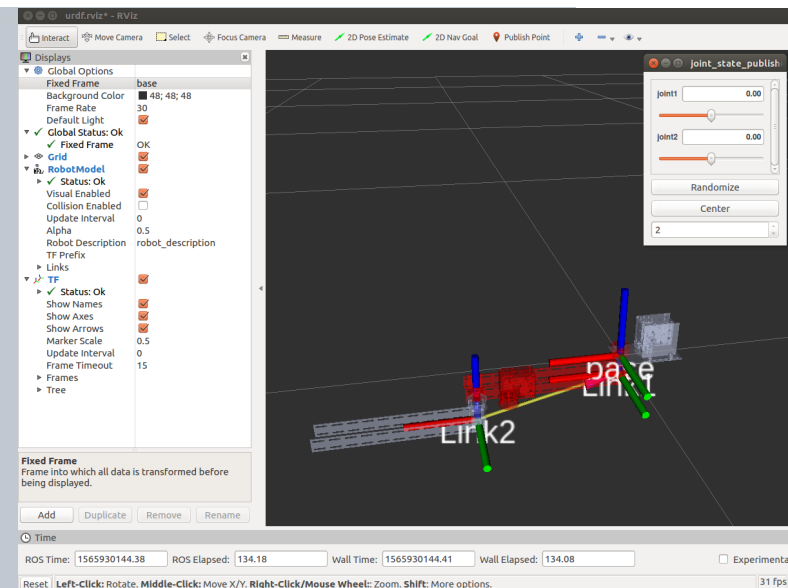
urdf.rviz* - RViz

Interact  Move Camera  Select  Focus Camera  Measure  2D Pose Estimate  2D Nav Goal  Publish Point

Displays

| | |
|---|---|
| Global Options | |
| Fixed Frame | base |
| Background Color | 48; 48; 48 |
| Frame Rate | 30 |
| Default Light | |
| Global Status: Ok | |
| Fixed Frame | OK |
| Grid | |
| RobotModel | |
| Status: Ok | |
| Visual Enabled | |
| Collision Enabled | |
| Update Interval | 0 |
| Alpha | 0.5 |
| Robot Description | robot_description |
| TF Prefix | |
| Links | |
| TF | |
| Status: Ok | |
| Show Names | |
| Show Axes | |
| Show Arrows | |
| Marker Scale | 0.5 |
| Update Interval | 0 |
| Frame Timeout | 15 |
| Frames | |
| Tree | |

Fixed Frame
Frame into which all data is transformed before being displayed.

Add  Duplicate  Remove  Rename

joint_state_publish

joint1 0.00

joint2 0.00

Randomize

Center

2

base
Link1
Link2

Time

ROS Time: 1565930144.38  ROS Elapsed: 134.18  Wall Time: 1565930144.41  Wall Elapsed: 134.08  Experimenta

Reset  Left-Click: Rotate. Middle-Click: Move X/Y. Right-Click/Mouse Wheel:: Zoom. Shift: More options.  31 fps